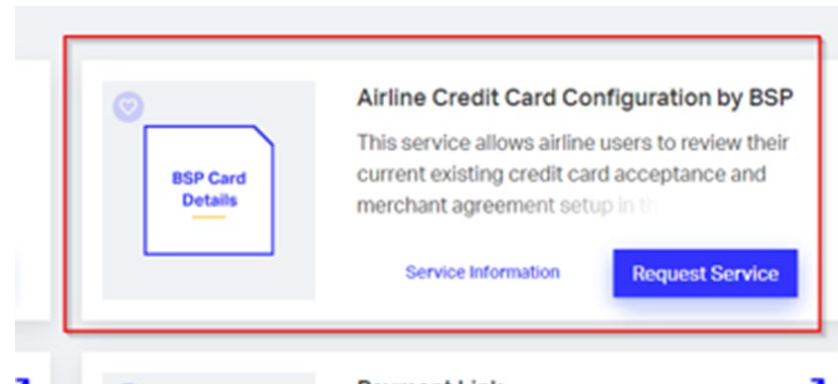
BSP Card Details

Airline Credit Card Configuration by BSP

This service allows airline users to review their current existing credit card acceptance and merchant agreement setup in th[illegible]

Service Information

Request Service

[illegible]